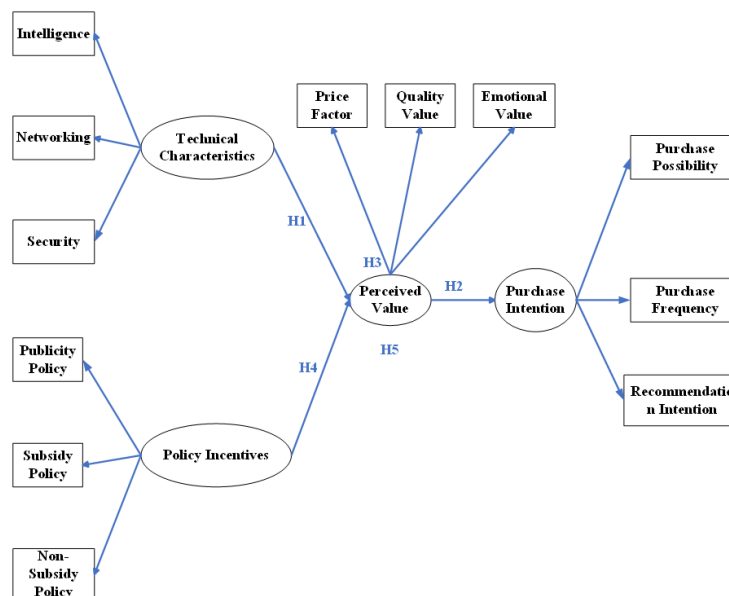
Intelligence

Networking

Security

Technical Characteristics

Price Factor

Quality Value

Emotional Value

H1

H3

Perceived Value

H2

Purchase Intention

Purchase Possibility

Purchase Frequency

Recommendatio n Intention

H5

H4

Publicity Policy

Subsidy Policy

Policy Incentives

Non-Subsidy Policy